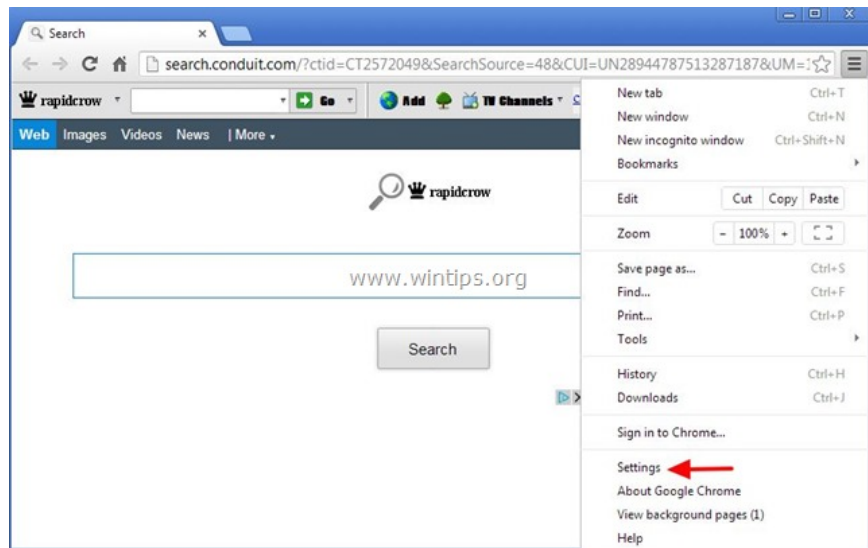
Search ×

search.conduit.com/?ctid=CT2572049&SearchSource=48&CUI=UN28944787513287187&UM=

rapidcrow Go Add TV Channels

Web Images Videos News | More

rapidcrow

www.wintips.org

Search

New tab Ctrl+T
New window Ctrl+N
New incognito window Ctrl+Shift+N
Bookmarks

Edit Cut Copy Paste

Zoom - 100% +

Save page as... Ctrl+S
Find... Ctrl+F
Print... Ctrl+P
Tools

History Ctrl+H
Downloads Ctrl+J

Sign in to Chrome...

Settings
About Google Chrome
View background pages (1)
Help